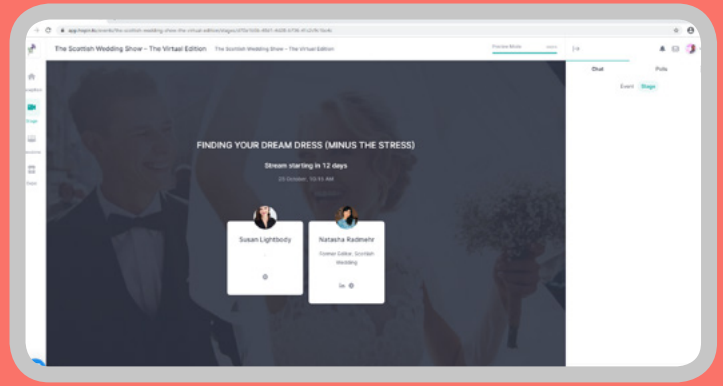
app.hopin.to/events/the-scottish-wedding-show-the-virtual-edition/stages/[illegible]

The Scottish Wedding Show – The Virtual Edition

The Scottish Wedding Show – The Virtual Edition

Preview Mode

Reception

Stage

Sessions

Expo

Chat

Polls

Event

Stage

FINDING YOUR DREAM DRESS (MINUS THE STRESS)

Stream starting in 12 days

20 October, 10:15 AM

Susan Lightbody

Natasha Radmehr

Former Editor, Scottish Wedding

in